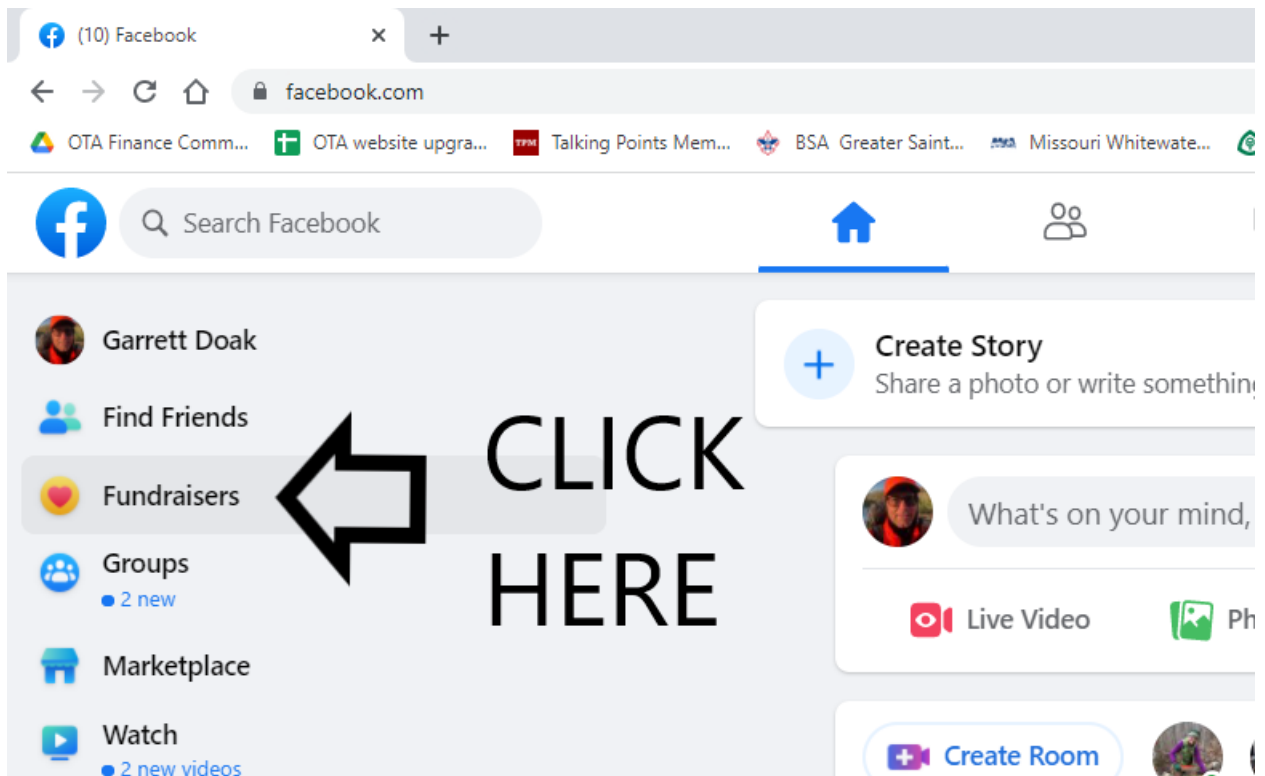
(10) Facebook ×
+
facebook.com
OTA Finance Comm... OTA website upgra... TPM Talking Points Mem... BSA Greater Saint... Missouri Whitewate...

Search Facebook

Garrett Doak
Find Friends
Fundraisers
Groups
• 2 new
Marketplace
Watch
• 2 new videos

CLICK HERE

Create Story
Share a photo or write somethin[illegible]

What's on your mind, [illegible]

Live Video
Ph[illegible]

Create Room